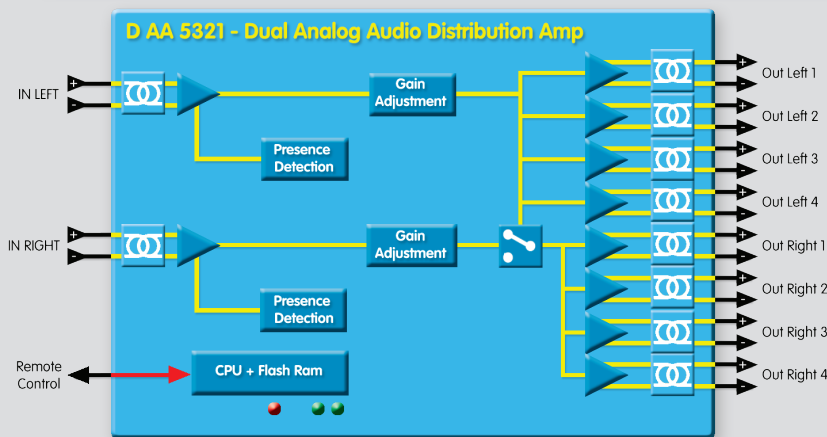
D AA 5321 - Dual Analog Audio Distribution Amp

IN LEFT
+
-

Gain Adjustment

Presence Detection

IN RIGHT
+
-

Gain Adjustment

Presence Detection

Remote Control

CPU + Flash Ram

+
-
Out Left 1
+
-
Out Left 2
+
-
Out Left 3
+
-
Out Left 4
+
-
Out Right 1
+
-
Out Right 2
+
-
Out Right 3
+
-
Out Right 4